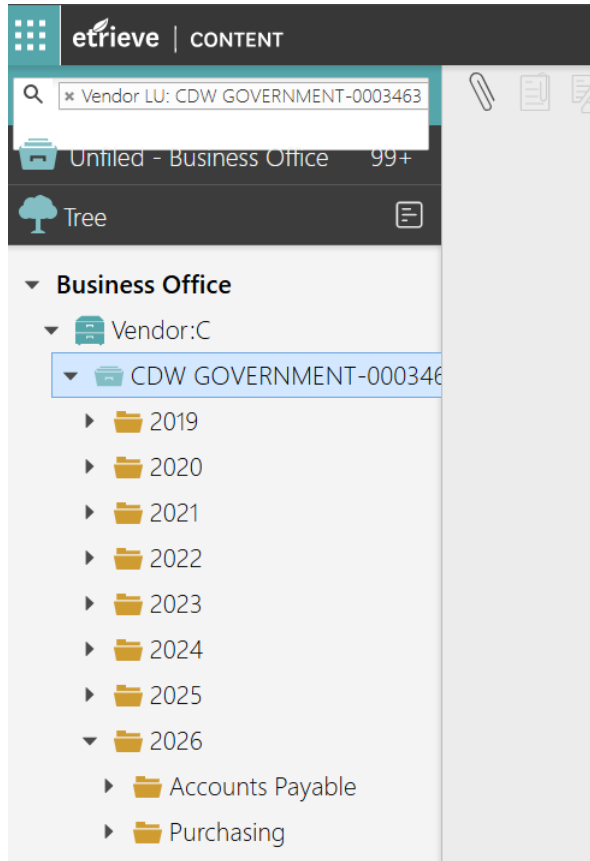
etrieve | CONTENT

× Vendor LU: CDW GOVERNMENT-0003463

Unfiled - Business Office 99+

Tree

Business Office

Vendor:C

CDW GOVERNMENT-000346

2019

2020

2021

2022

2023

2024

2025

2026

Accounts Payable

Purchasing